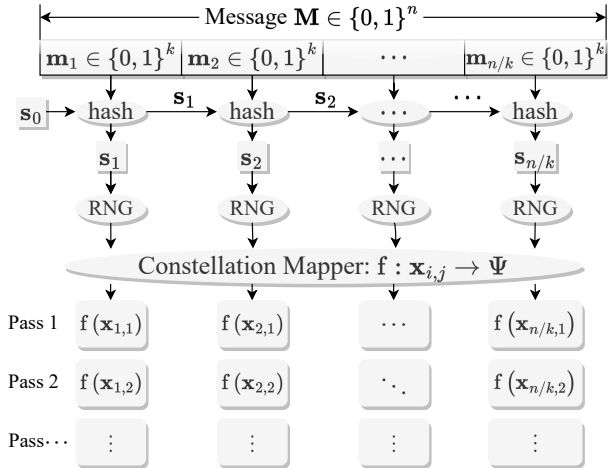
Message $\mathbf{M} \in \{0,1\}^n$

| $\mathbf{m}_1 \in \{0,1\}^k$ | $\mathbf{m}_2 \in \{0,1\}^k$ | $\cdots$ | $\mathbf{m}_{n/k} \in \{0,1\}^k$ |
|---|---|---|---|

$\mathbf{s}_0$ hash $\mathbf{s}_1$ hash $\mathbf{s}_2$ $\cdots$ $\cdots$ hash

$\mathbf{s}_1$ $\mathbf{s}_2$ $\cdots$ $\mathbf{s}_{n/k}$

RNG RNG RNG RNG

Constellation Mapper: $\mathrm{f} : \mathbf{x}_{i,j} \to \Psi$

Pass 1 $\mathrm{f}(\mathbf{x}_{1,1})$ $\mathrm{f}(\mathbf{x}_{2,1})$ $\cdots$ $\mathrm{f}(\mathbf{x}_{n/k,1})$

Pass 2 $\mathrm{f}(\mathbf{x}_{1,2})$ $\mathrm{f}(\mathbf{x}_{2,2})$ $\ddots$ $\mathrm{f}(\mathbf{x}_{n/k,2})$

Pass$\cdots$ $\vdots$ $\vdots$ $\vdots$ $\vdots$